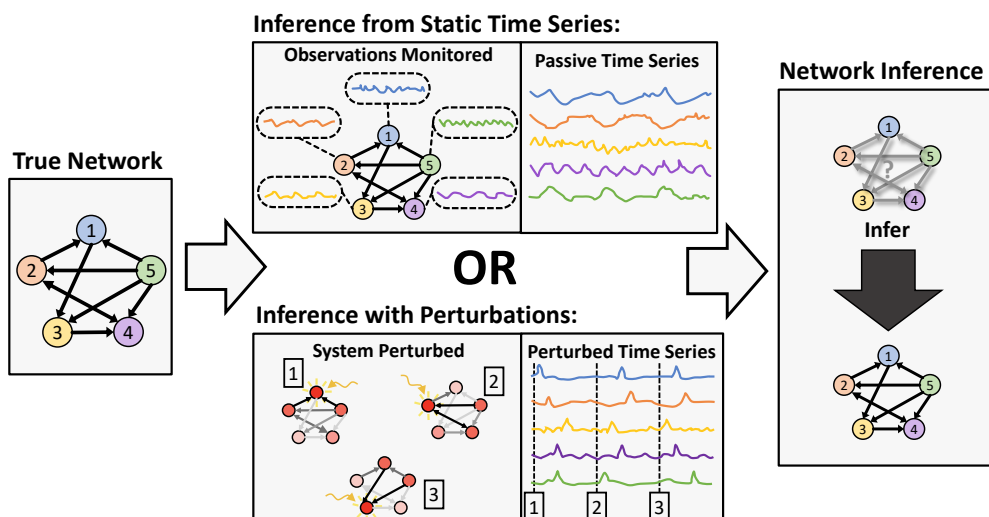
Inference from Static Time Series:

Observations Monitored

1
2
5
3
4

Passive Time Series

True Network

1
2
5
3
4

OR

Network Inference

1
2
?
5
3
4

Infer

1
2
5
3
4

Inference with Perturbations:

System Perturbed

1
2
3

Perturbed Time Series

1
2
3